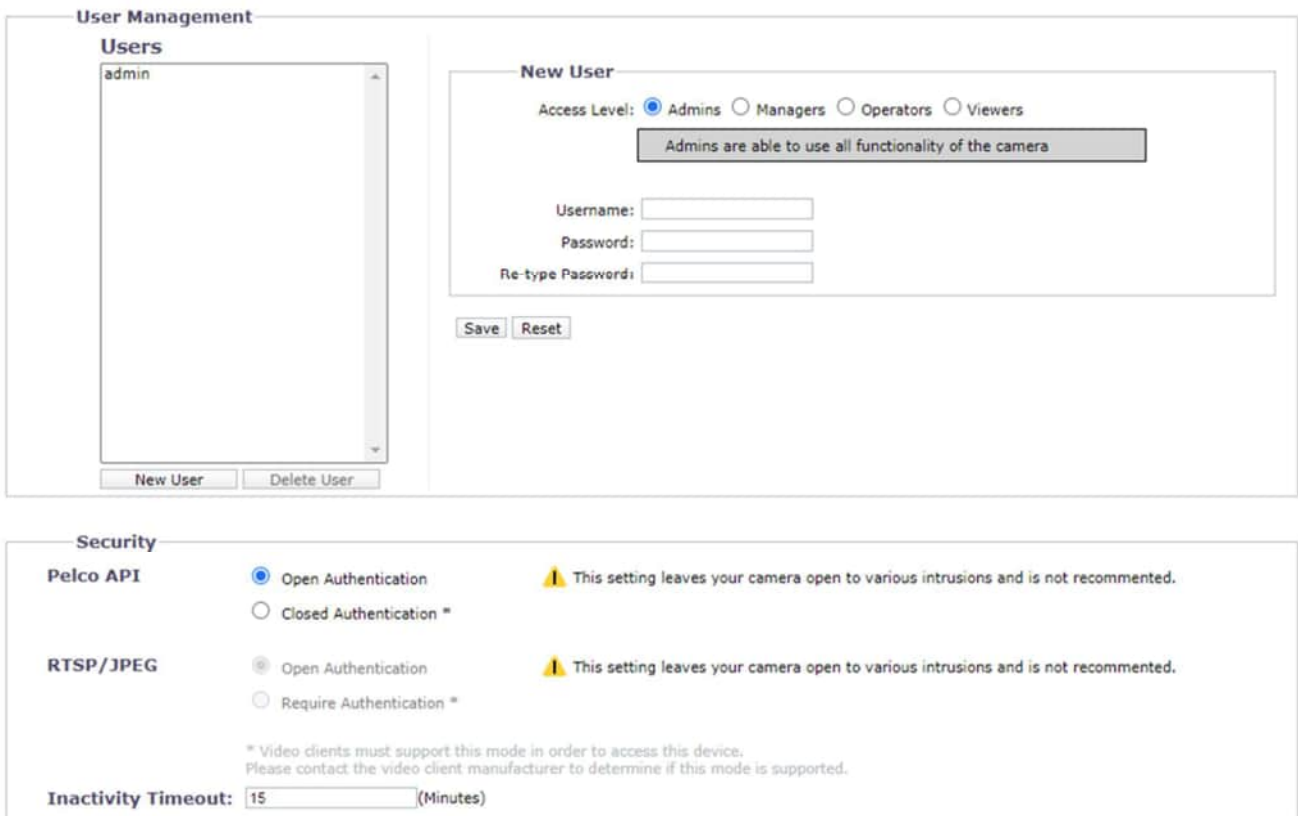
User Management

Users

admin

New User

Access Level: Admins Managers Operators Viewers

Admins are able to use all functionality of the camera

Username:

Password:

Re-type Password:

Save Reset

New User Delete User

Security

Pelco API

Open Authentication

Closed Authentication *

This setting leaves your camera open to various intrusions and is not recommented.

RTSP/JPEG

Open Authentication

Require Authentication *

This setting leaves your camera open to various intrusions and is not recommented.

* Video clients must support this mode in order to access this device.
Please contact the video client manufacturer to determine if this mode is supported.

Inactivity Timeout: 15 (Minutes)